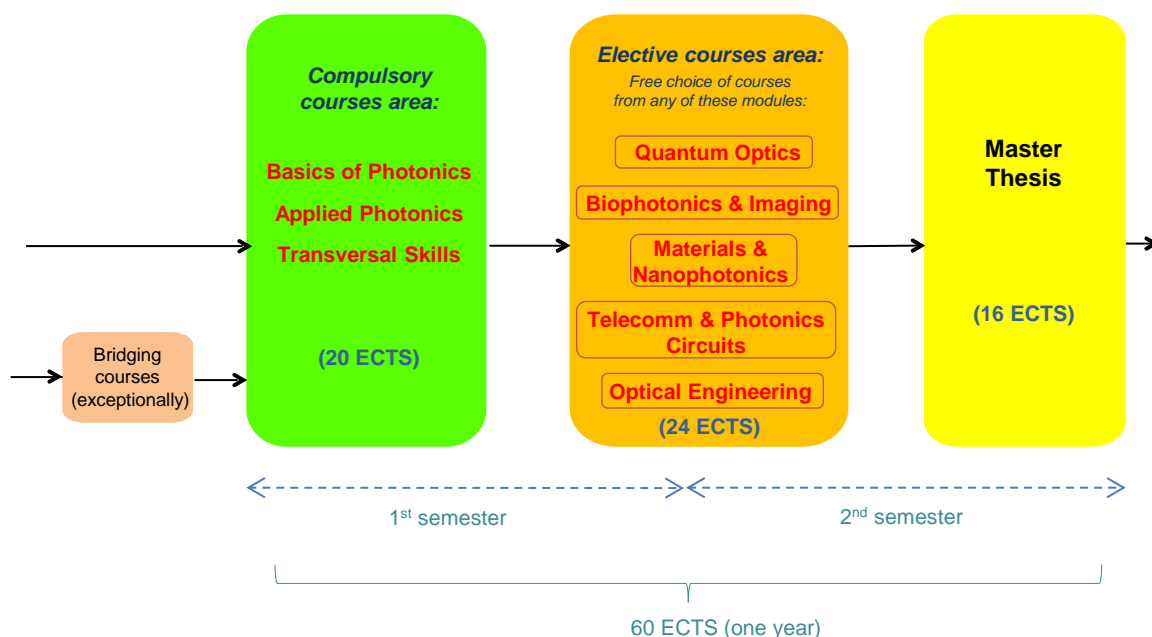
Bridging courses (exceptionally)

Compulsory courses area:

Basics of Photonics

Applied Photonics

Transversal Skills

(20 ECTS)

Elective courses area:

Free choice of courses from any of these modules:

Quantum Optics

Biophotonics & Imaging

Materials & Nanophotonics

Telecomm & Photonics Circuits

Optical Engineering

(24 ECTS)

Master Thesis

(16 ECTS)

1$^{st}$ semester

2$^{nd}$ semester

60 ECTS (one year)